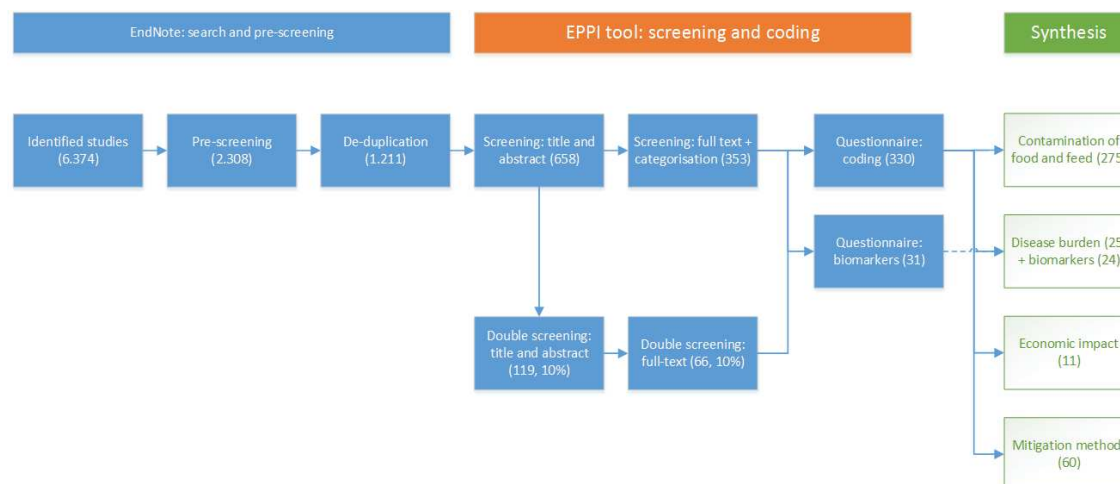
EndNote: search and pre-screening

EPPI tool: screening and coding

Synthesis

Identified studies (6.374)

Pre-screening (2.308)

De-duplication (1.211)

Screening: title and abstract (658)

Screening: full text + categorisation (353)

Questionnaire: coding (330)

Contamination of food and feed (275

Questionnaire: biomarkers (31)

Disease burden (25 + biomarkers (24)

Double screening: title and abstract (119, 10%)

Double screening: full-text (66, 10%)

Economic impact (11)

Mitigation method (60)